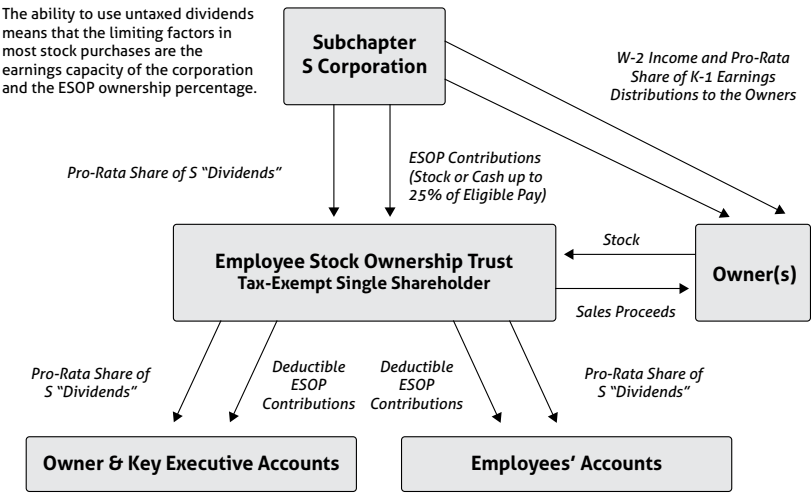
The ability to use untaxed dividends means that the limiting factors in most stock purchases are the earnings capacity of the corporation and the ESOP ownership percentage.

Subchapter S Corporation

W-2 Income and Pro-Rata Share of K-1 Earnings Distributions to the Owners

Pro-Rata Share of S "Dividends"

ESOP Contributions (Stock or Cash up to 25% of Eligible Pay)

Employee Stock Ownership Trust
Tax-Exempt Single Shareholder

Stock

Owner(s)

Sales Proceeds

Pro-Rata Share of S "Dividends"

Deductible ESOP Contributions

Deductible ESOP Contributions

Pro-Rata Share of S "Dividends"

Owner & Key Executive Accounts

Employees' Accounts